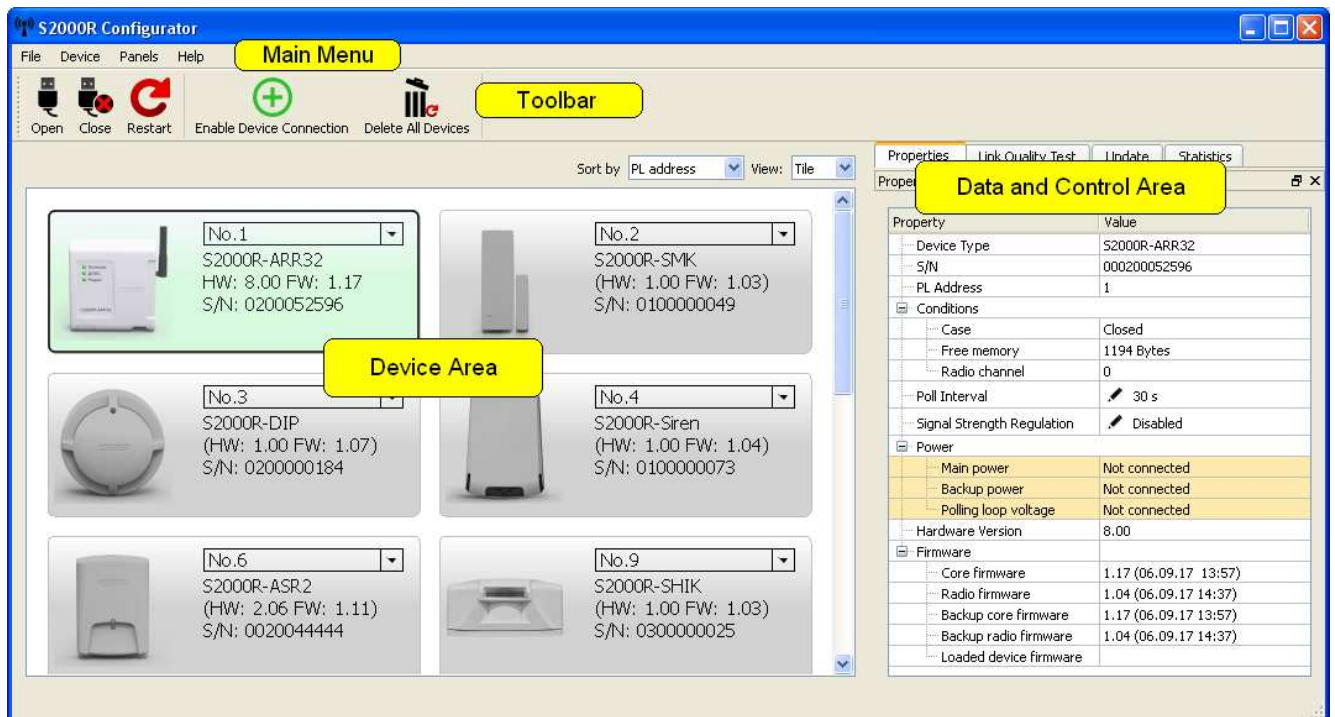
S2000R Configurator

File Device Panels Help

Main Menu

Open Close Restart Enable Device Connection Delete All Devices

Toolbar

Sort by PL address View: Tile

Properties Link Quality Test Update Statistics

Proper

Data and Control Area

No.1
S2000R-ARR32
HW: 8.00 FW: 1.17
S/N: 0200052596

No.2
S2000R-SMK
(HW: 1.00 FW: 1.03)
S/N: 0100000049

Device Area

No.3
S2000R-DIP
(HW: 1.00 FW: 1.07)
S/N: 0200000184

No.4
S2000R-Siren
(HW: 1.00 FW: 1.04)
S/N: 0100000073

No.6
S2000R-ASR2
(HW: 2.06 FW: 1.11)
S/N: 0020044444

No.9
S2000R-SHIK
(HW: 1.00 FW: 1.03)
S/N: 0300000025

| Property | Value |
|---|---|
| Device Type | S2000R-ARR32 |
| S/N | 000200052596 |
| PL Address | 1 |
| Conditions | |
| Case | Closed |
| Free memory | 1194 Bytes |
| Radio channel | 0 |
| Poll Interval | 30 s |
| Signal Strength Regulation | Disabled |
| Power | |
| Main power | Not connected |
| Backup power | Not connected |
| Polling loop voltage | Not connected |
| Hardware Version | 8.00 |
| Firmware | |
| Core firmware | 1.17 (06.09.17 13:57) |
| Radio firmware | 1.04 (06.09.17 14:37) |
| Backup core firmware | 1.17 (06.09.17 13:57) |
| Backup radio firmware | 1.04 (06.09.17 14:37) |
| Loaded device firmware | |